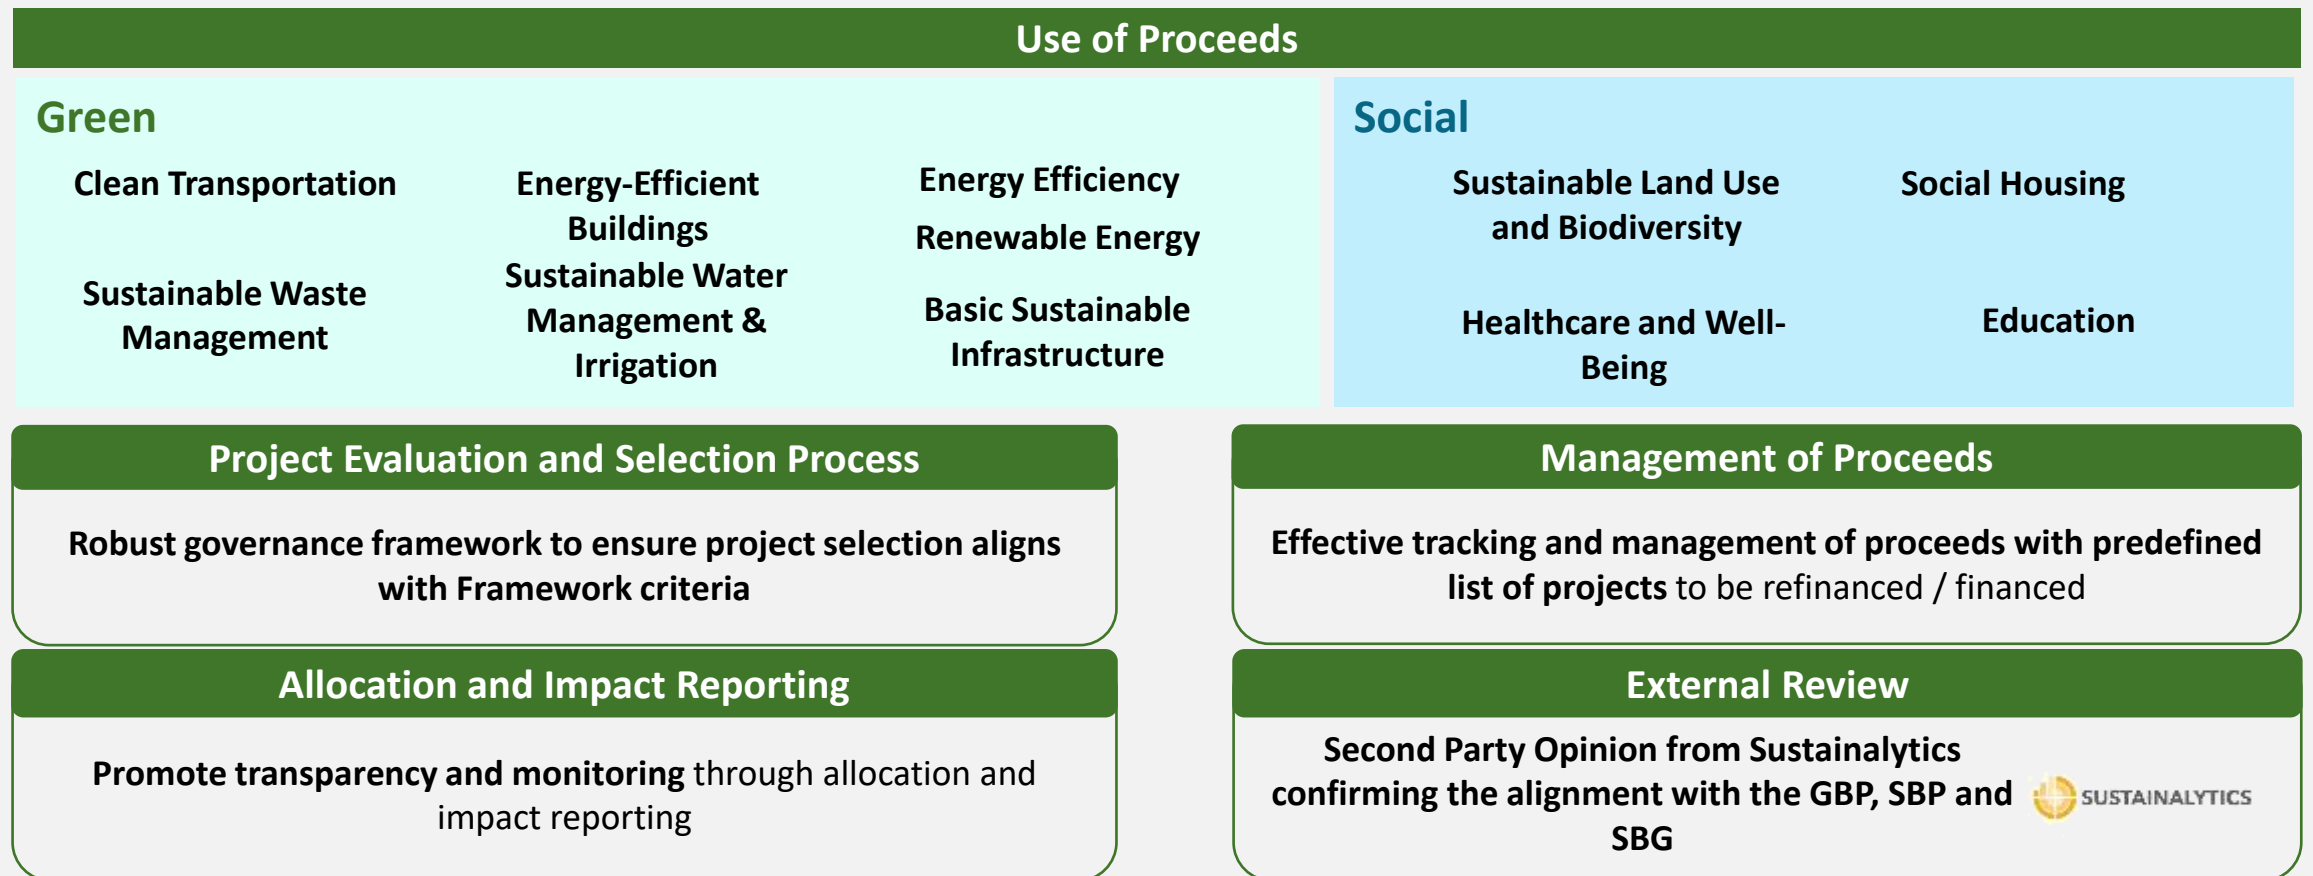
Use of Proceeds

Green

Clean Transportation

Energy-Efficient Buildings

Energy Efficiency

Renewable Energy

Sustainable Waste Management

Sustainable Water Management & Irrigation

Basic Sustainable Infrastructure

Social

Sustainable Land Use and Biodiversity

Social Housing

Healthcare and Well-Being

Education

Project Evaluation and Selection Process

Robust governance framework to ensure project selection aligns with Framework criteria

Management of Proceeds

Effective tracking and management of proceeds with predefined list of projects to be refinanced / financed

Allocation and Impact Reporting

Promote transparency and monitoring through allocation and impact reporting

External Review

Second Party Opinion from Sustainalytics confirming the alignment with the GBP, SBP and SBG

SUSTAINALYTICS